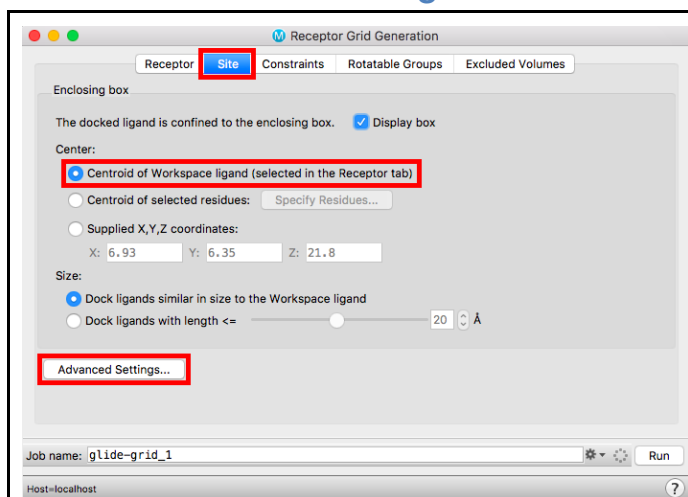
Receptor Grid Generation

Receptor | Site | Constraints | Rotatable Groups | Excluded Volumes

Enclosing box

The docked ligand is confined to the enclosing box. Display box

Center:

Centroid of Workspace ligand (selected in the Receptor tab)

Centroid of selected residues: Specify Residues...

Supplied X,Y,Z coordinates:

X: 6.93 Y: 6.35 Z: 21.8

Size:

Dock ligands similar in size to the Workspace ligand

Dock ligands with length <= 20 Å

Advanced Settings...

Job name: glide-grid_1 Run

Host=localhost ?